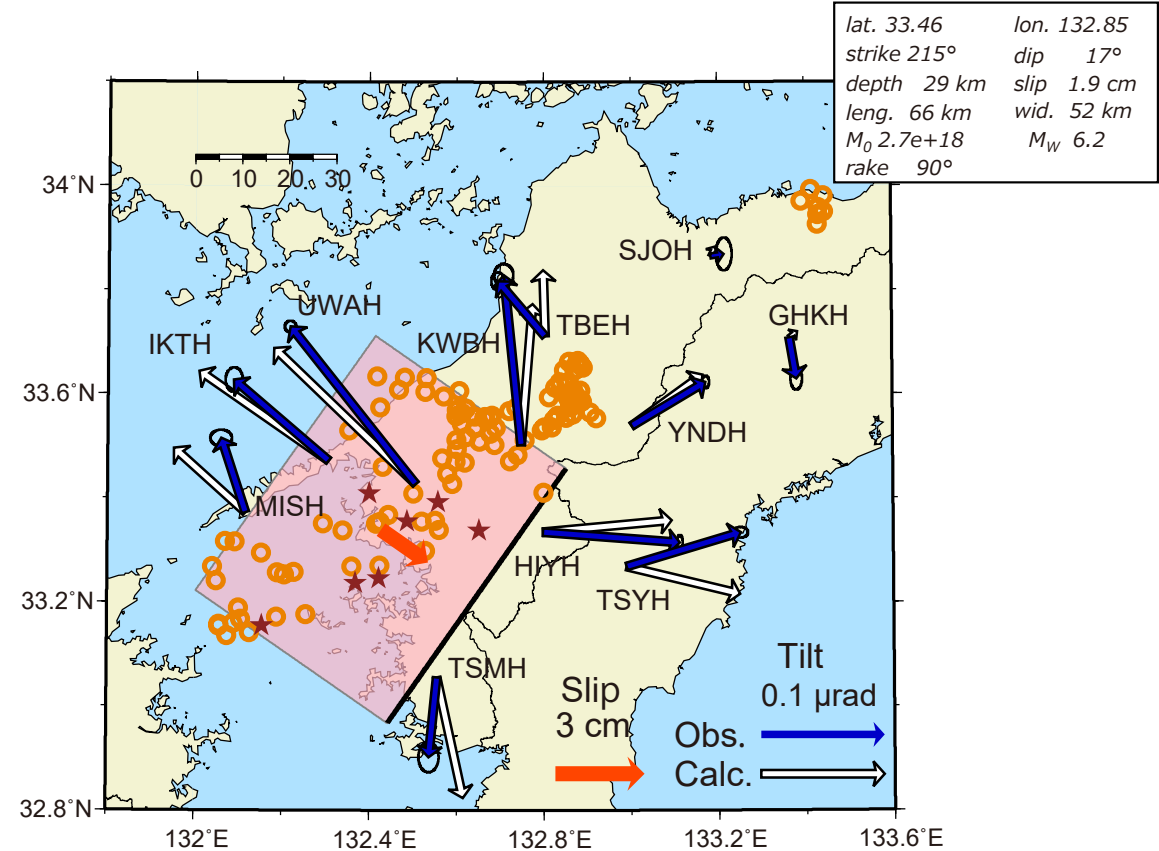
| lat. 33.46 | lon. 132.85 |
|---|---|
| strike 215° | dip 17° |
| depth 29 km | slip 1.9 cm |
| leng. 66 km | wid. 52 km |
| $M_0$ 2.7e+18 | $M_W$ 6.2 |
| rake 90° | |

0 10 20 30

34°N
33.6°N
33.2°N
32.8°N

SJOH
UWAH
TBEH
GHKH
IKTH
KWBH
YNDH
MISH
HIYH
TSYH
TSMH

Slip
3 cm

Tilt
0.1 μrad
Obs.
Calc.

132°E
132.4°E
132.8°E
133.2°E
133.6°E